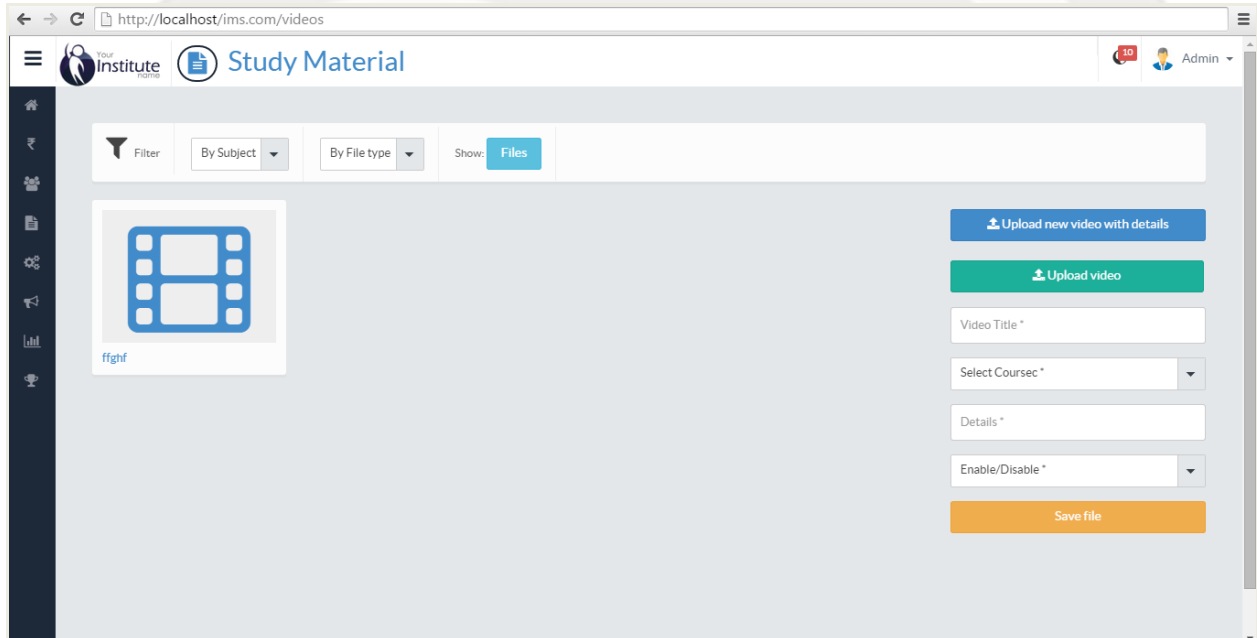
http://localhost/ims.com/videos

Your Institute name

Study Material

10

Admin

₹

Filter

By Subject

By File type

Show: Files

ffghf

Upload new video with details

Upload video

Video Title *

Select Coursec *

Details *

Enable/Disable *

Save file